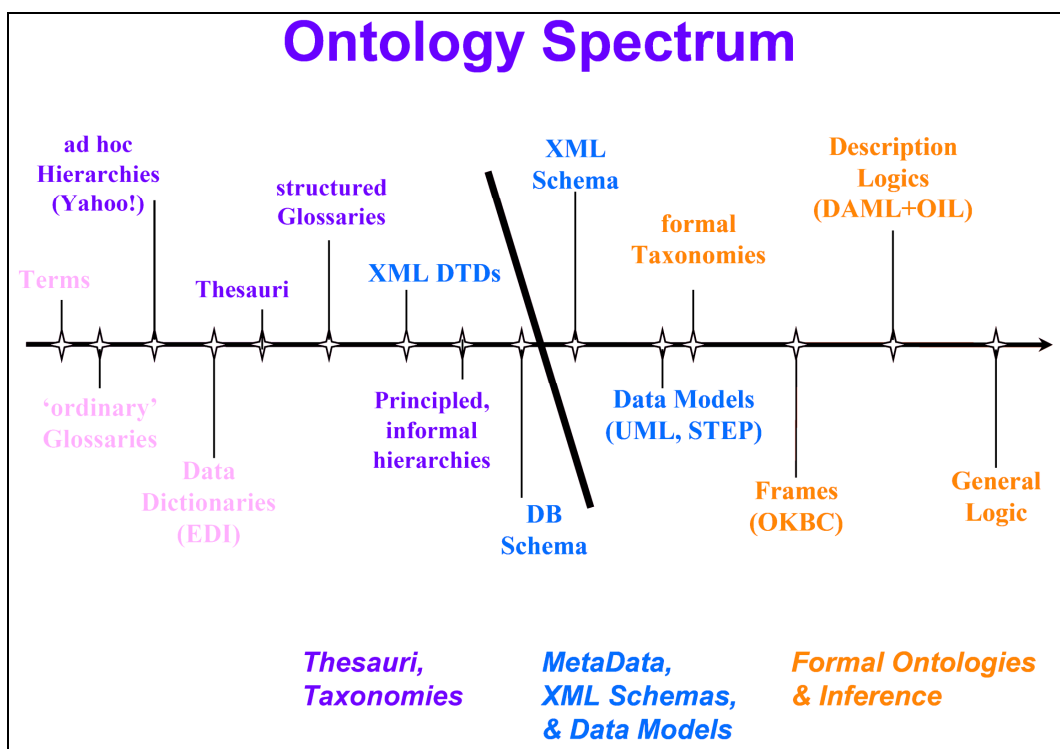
Ontology Spectrum

ad hoc Hierarchies (Yahoo!)

structured Glossaries

XML Schema

Description Logics (DAML+OIL)

formal Taxonomies

Terms

Thesauri

XML DTDs

'ordinary' Glossaries

Principled, informal hierarchies

Data Models (UML, STEP)

Data Dictionaries (EDI)

DB Schema

Frames (OKBC)

General Logic

Thesauri, Taxonomies

MetaData, XML Schemas, & Data Models

Formal Ontologies & Inference